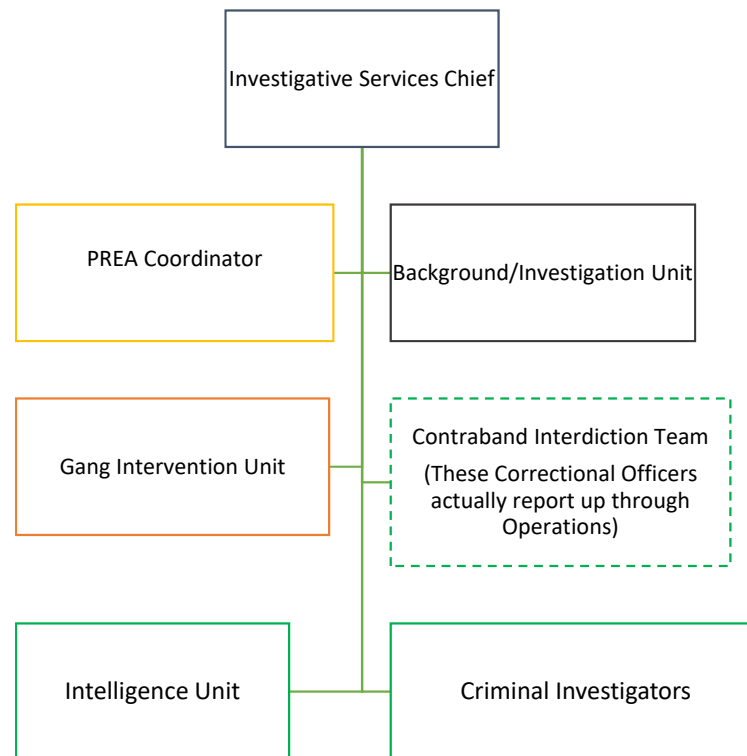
Investigative Services Chief

PREA Coordinator

Background/Investigation Unit

Gang Intervention Unit

Contraband Interdiction Team

(These Correctional Officers actually report up through Operations)

Intelligence Unit

Criminal Investigators